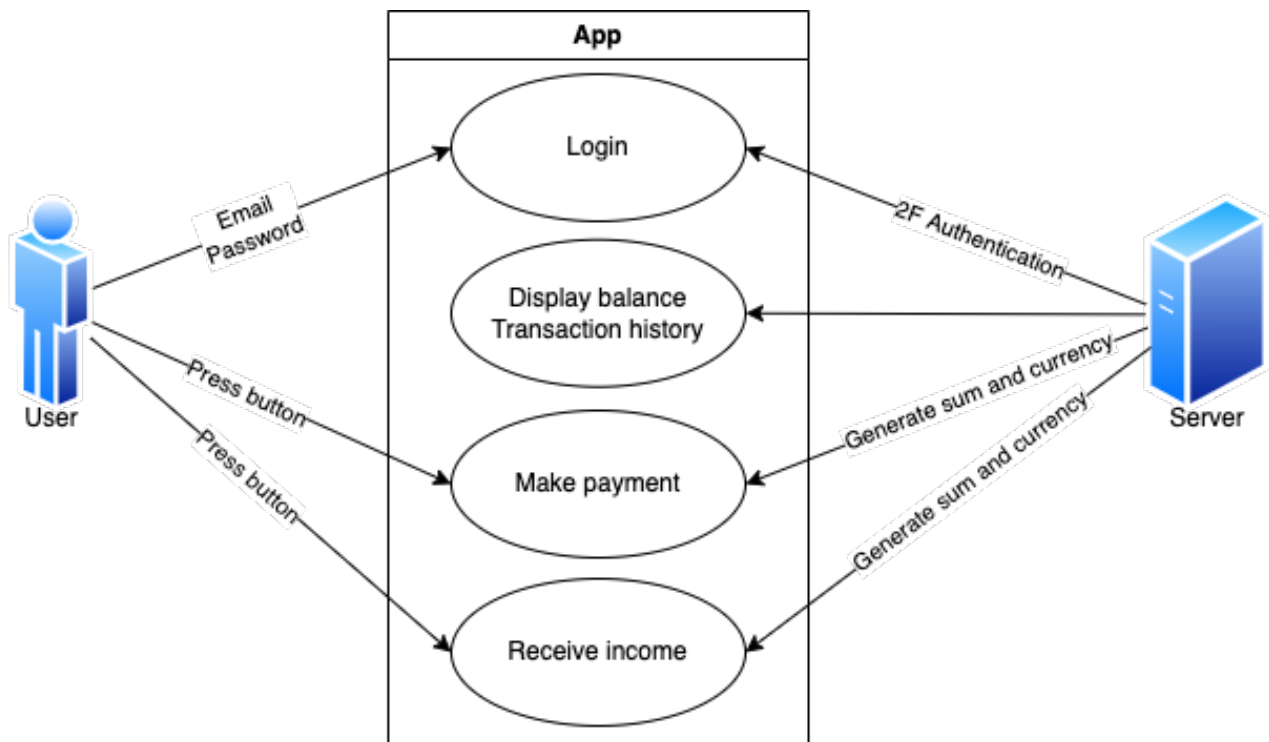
App

Login

Display balance
Transaction history

Make payment

Receive income

Email
Password

Press button

Press button

User

2F Authentication

Generate sum and currency

Generate sum and currency

Server